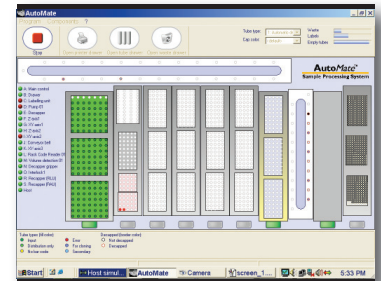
AutoMate
System Components ?
Stop
Tube type
Cap color
Waste
Labels
Empty tubes
AutoMate
Sample Processing System
Main control
Drawer
Labelling unit
Pump ID
Decapper
Z (rack)
XY unit 1
Z (tube)
XY unit 2
Conveyor belt
XY unit 3
Rack Code Reader ID
Volume detection ID
Decapper (Upper)
Interface 1
Recapper (RLU)
Recapper (PAO)
Host
Tube types (fill color)
Input
Distribution only
Archive racks
Error
For sharing
Secondary
Decapped (border color)
Not decapped
Decapped
Start
Host simul...
AutoMate
Camera
screen_1...
5:33 PM